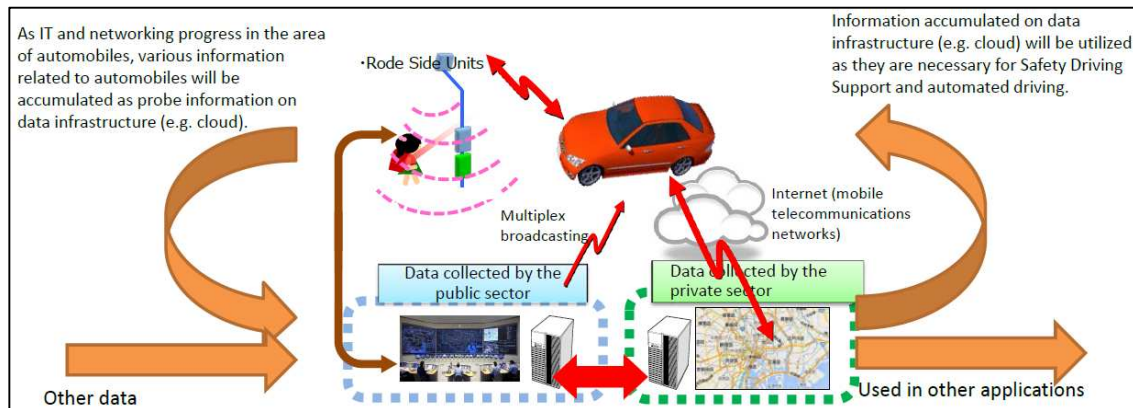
As IT and networking progress in the area of automobiles, various information related to automobiles will be accumulated as probe information on data infrastructure (e.g. cloud).

Information accumulated on data infrastructure (e.g. cloud) will be utilized as they are necessary for Safety Driving Support and automated driving.

・Rode Side Units

Internet (mobile telecommunications networks)

Multiplex broadcasting

Data collected by the public sector

Data collected by the private sector

Other data

Used in other applications